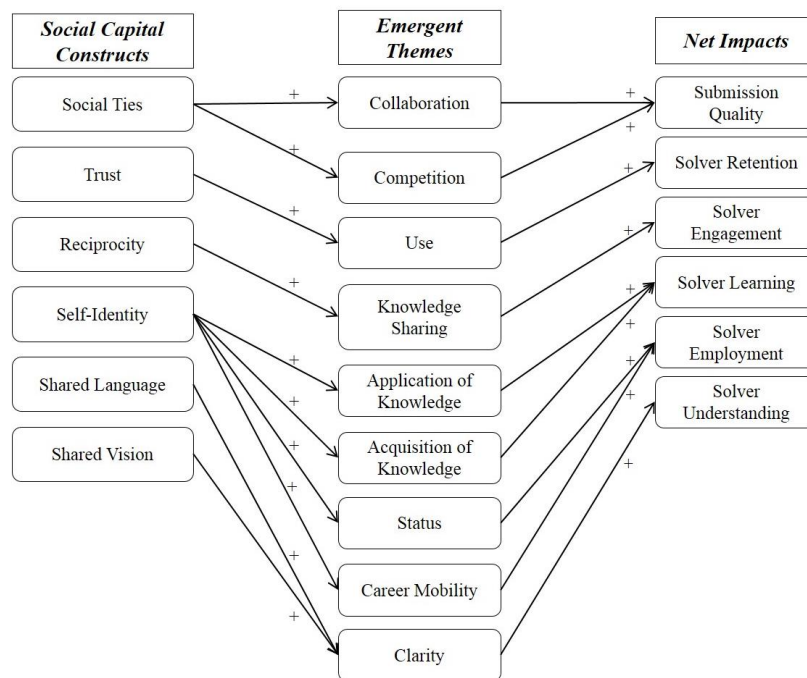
Social Capital Constructs

Emergent Themes

Net Impacts

Social Ties

Trust

Reciprocity

Self-Identity

Shared Language

Shared Vision

Collaboration

Competition

Use

Knowledge Sharing

Application of Knowledge

Acquisition of Knowledge

Status

Career Mobility

Clarity

Submission Quality

Solver Retention

Solver Engagement

Solver Learning

Solver Employment

Solver Understanding

+
+
+
+
+
+
+
+
+
+
+
+
+
+
+
+
+
+
+
+
+
+